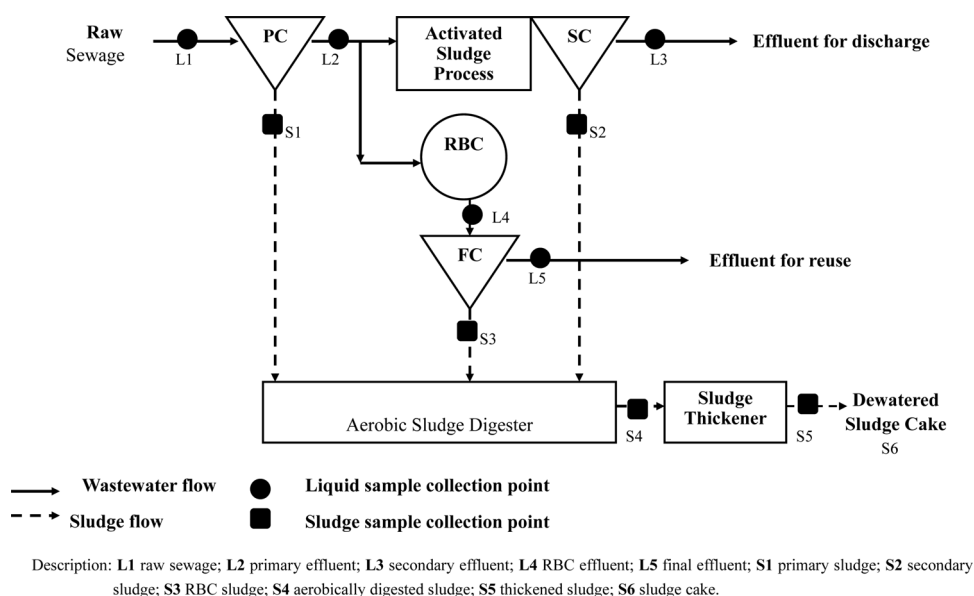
Raw Sewage

L1

PC

L2

Activated Sludge Process

SC

L3

Effluent for discharge

S1

S2

RBC

L4

FC

L5

Effluent for reuse

S3

Aerobic Sludge Digester

S4

Sludge Thickener

S5

Dewatered Sludge Cake

S6

Wastewater flow

Liquid sample collection point

Sludge flow

Sludge sample collection point

Description: L1 raw sewage; L2 primary effluent; L3 secondary effluent; L4 RBC effluent; L5 final effluent; S1 primary sludge; S2 secondary sludge; S3 RBC sludge; S4 aerobically digested sludge; S5 thickened sludge; S6 sludge cake.